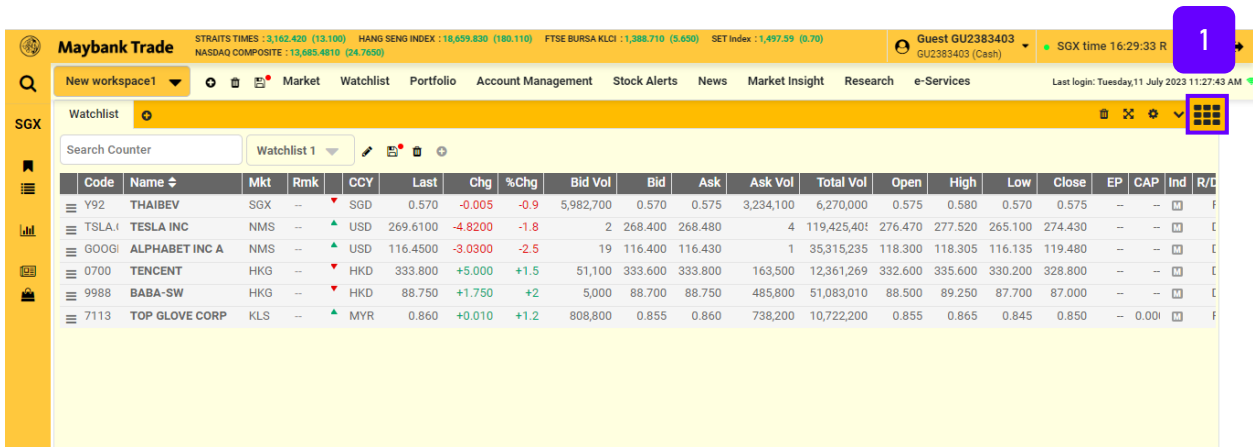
Maybank Trade

STRAITS TIMES : 3,162.420 (13.100) HANG SENG INDEX : 18,659.830 (180.110) FTSE BURSA KLCI : 1,388.710 (5.650) SET Index : 1,497.59 (0.70)
NASDAQ COMPOSITE : 13,685.4810 (24.7650)

Guest GU2383403
GU2383403 (Cash)

SGX time 16:29:33 R

1

SGX

New workspace1

Market Watchlist Portfolio Account Management Stock Alerts News Market Insight Research e-Services

Last login: Tuesday,11 July 2023 11:27:43 AM

Watchlist

Search Counter

Watchlist 1

| | Code | Name | Mkt | Rmk | | CCY | Last | Chg | %Chg | Bid Vol | Bid | Ask | Ask Vol | Total Vol | Open | High | Low | Close | EP | CAP | Ind | R/D |
|---|---|---|---|---|---|---|---|---|---|---|---|---|---|---|---|---|---|---|---|---|---|---|
| | Y92 | THAIBEV | SGX | -- | ▼ | SGD | 0.570 | -0.005 | -0.9 | 5,982,700 | 0.570 | 0.575 | 3,234,100 | 6,270,000 | 0.575 | 0.580 | 0.570 | 0.575 | -- | -- | M | F |
| | TSLA.( | TESLA INC | NMS | -- | ▲ | USD | 269.6100 | -4.8200 | -1.8 | 2 | 268.400 | 268.480 | 4 | 119,425,40 | 276.470 | 277.520 | 265.100 | 274.430 | -- | -- | M | D |
| | GOOG | ALPHABET INC A | NMS | -- | ▲ | USD | 116.4500 | -3.0300 | -2.5 | 19 | 116.400 | 116.430 | 1 | 35,315,235 | 118.300 | 118.305 | 116.135 | 119.480 | -- | -- | M | D |
| | 0700 | TENCENT | HKG | -- | ▼ | HKD | 333.800 | +5.000 | +1.5 | 51,100 | 333.600 | 333.800 | 163,500 | 12,361,269 | 332.600 | 335.600 | 330.200 | 328.800 | -- | -- | M | D |
| | 9988 | BABA-SW | HKG | -- | ▼ | HKD | 88.750 | +1.750 | +2 | 5,000 | 88.700 | 88.750 | 485,800 | 51,083,010 | 88.500 | 89.250 | 87.700 | 87.000 | -- | -- | M | D |
| | 7113 | TOP GLOVE CORP | KLS | -- | ▲ | MYR | 0.860 | +0.010 | +1.2 | 808,800 | 0.855 | 0.860 | 738,200 | 10,722,200 | 0.855 | 0.865 | 0.845 | 0.850 | -- | 0.00 | M | F |